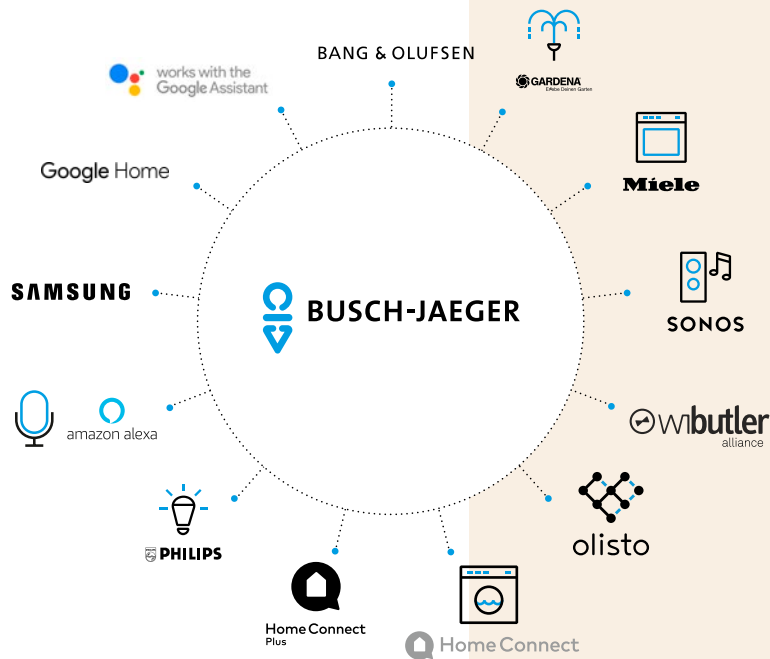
BANG & OLUFSEN

GARDENA
Erlebe Deinen Garten

works with the
Google Assistant

Google Home

Miele

SAMSUNG

BUSCH-JAEGER

SONOS

amazon alexa

wibutler
alliance

olisto

PHILIPS

Home Connect
Plus

Home Connect